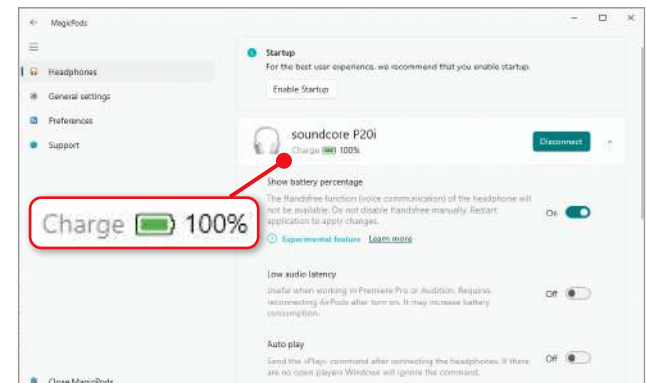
← MagicPods

Headphones
General settings
Preferences
Support

Startup
For the best user experience, we recommend that you enable startup.
Enable Startup

soundcore P20i
Charge 100%
Disconnect

Charge 100%

Show battery percentage
The Handsfree function (voice communication) of the headphone will not be available. Do not disable Handsfree manually. Restart application to apply changes.
On
Experimental feature Learn more

Low audio latency
Useful when working in Premiere Pro or Audition. Requires reconnecting AirPods after turn on. It may increase battery consumption.
Off

Auto play
Send the «Play» command after connecting the headphones. If there are no open players Windows will ignore the command.
Off

Close MagicPods